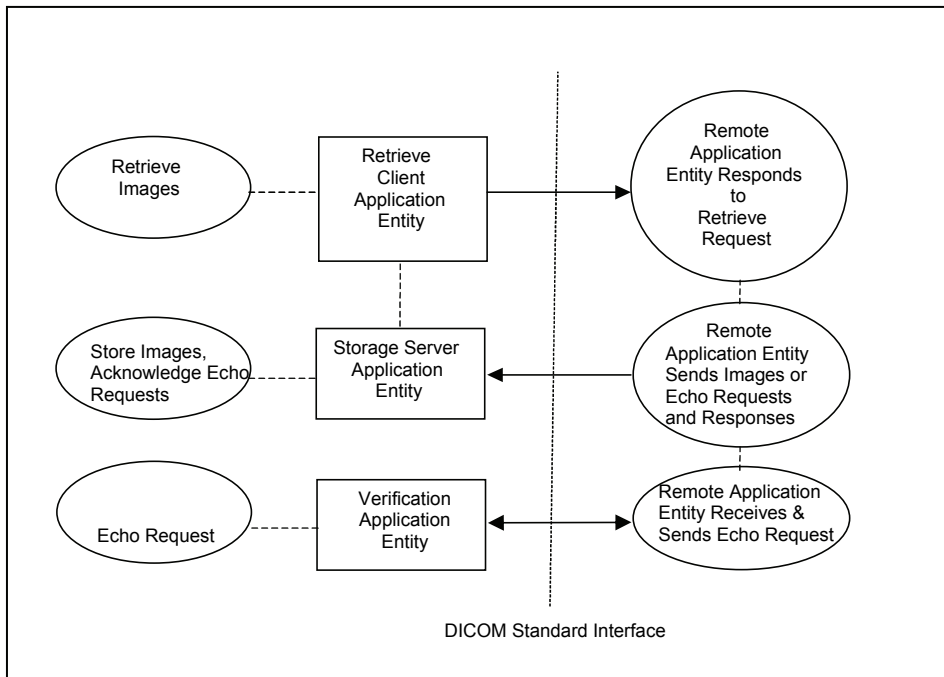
Retrieve Images

Retrieve Client Application Entity

Remote Application Entity Responds to Retrieve Request

Store Images, Acknowledge Echo Requests

Storage Server Application Entity

Remote Application Entity Sends Images or Echo Requests and Responses

Echo Request

Verification Application Entity

Remote Application Entity Receives & Sends Echo Request

DICOM Standard Interface